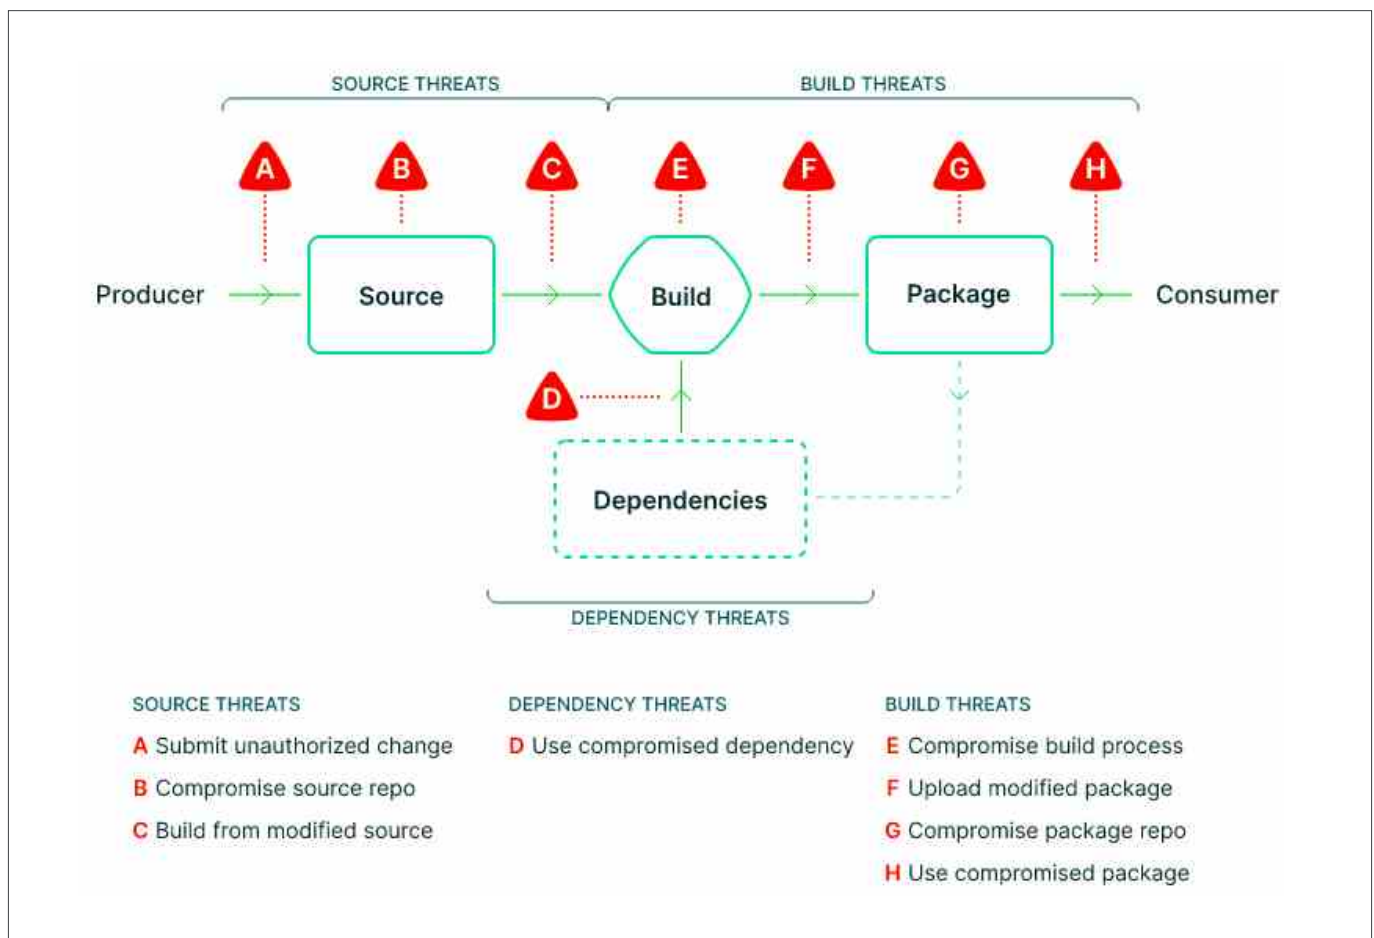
SOURCE THREATS

BUILD THREATS

A B C E F G H

Producer

Source

Build

Package

Consumer

D

Dependencies

DEPENDENCY THREATS

SOURCE THREATS
A Submit unauthorized change
B Compromise source repo
C Build from modified source

DEPENDENCY THREATS
D Use compromised dependency

BUILD THREATS
E Compromise build process
F Upload modified package
G Compromise package repo
H Use compromised package